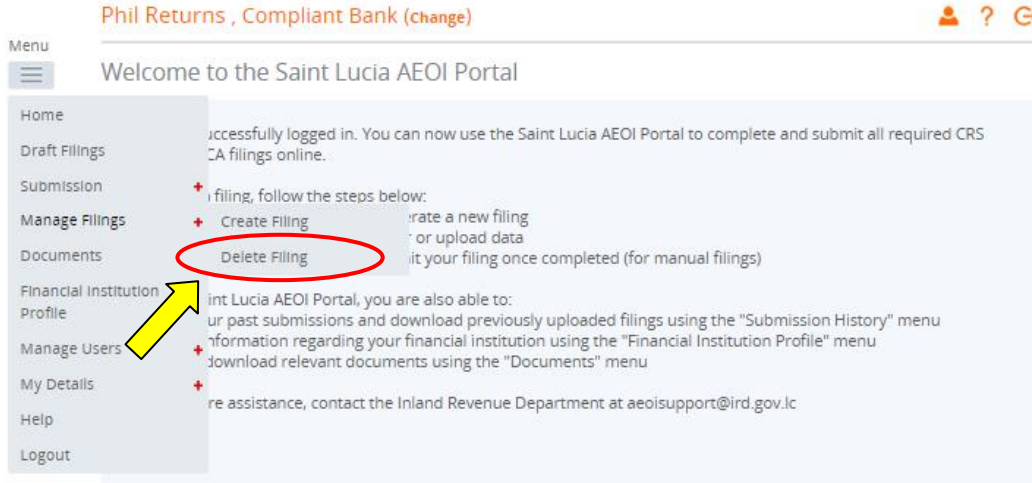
Phil Returns , Compliant Bank (change)

? G

Menu

Welcome to the Saint Lucia AEOI Portal

Home

Draft Filings

Submission +

Manage Filings +

Create Filing

Delete Filing

Documents

Financial Institution Profile

Manage Users +

My Details +

Help

Logout

uccessfully logged in. You can now use the Saint Lucia AEOI Portal to complete and submit all required CRS CA filings online.

filing, follow the steps below:

erate a new filing

r or upload data

it your filing once completed (for manual filings)

int Lucia AEOI Portal, you are also able to:

ur past submissions and download previously uploaded filings using the "Submission History" menu

nformation regarding your financial institution using the "Financial Institution Profile" menu

download relevant documents using the "Documents" menu

re assistance, contact the Inland Revenue Department at aeoisupport@ird.gov.lc